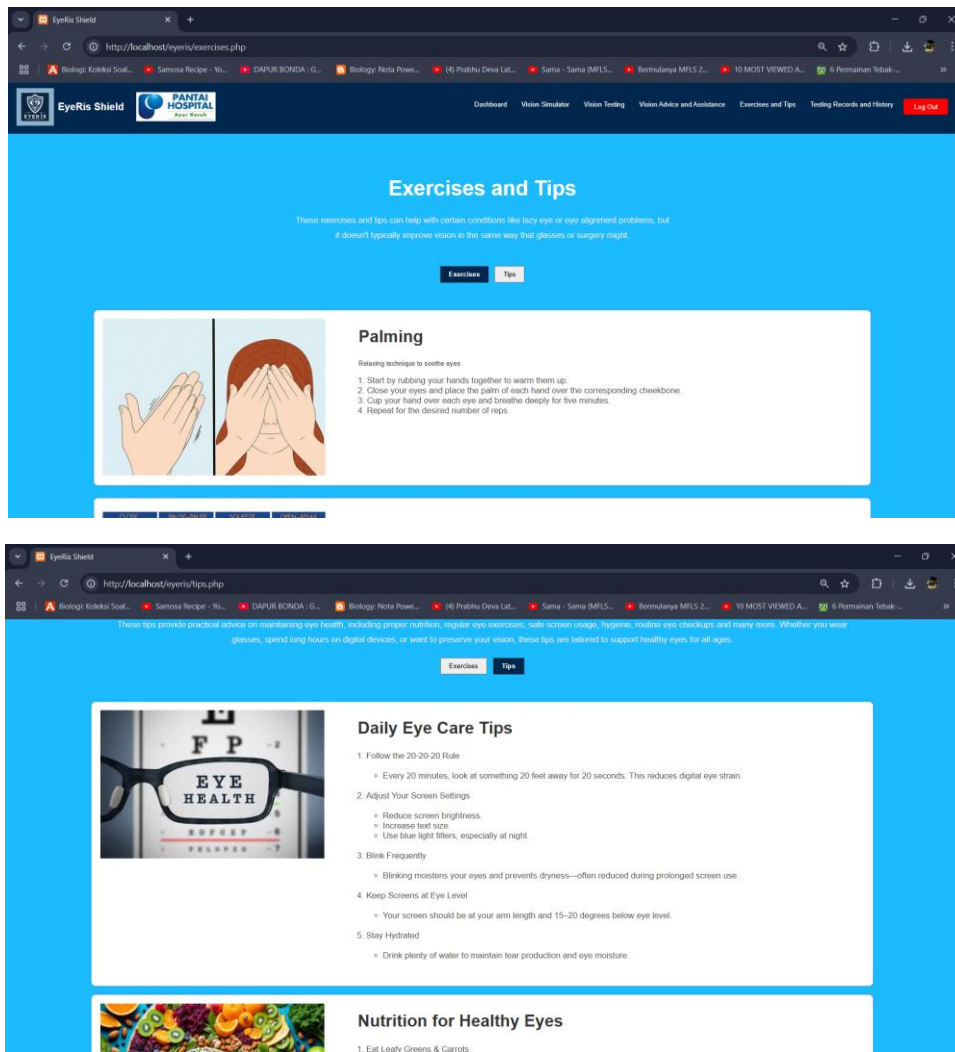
EyeRis Shield
http://localhost/eyeris/exercises.php
Biologi: Koleksi Soal... Samosa Recipe - Yo... DAPUR BONDA : G... Biology: Nota Powe... (4) Prabhu Deva Lat... Sama - Sama (MFLS... Bermulanya MFLS 2... 10 MOST VIEWED A... 6 Permainan Tebak-...

EYERIS EyeRis Shield PANTAI HOSPITAL Ayer Keroh

Dashboard Vision Simulator Vision Testing Vision Advice and Assistance Exercises and Tips Testing Records and History Log Out

Exercises and Tips

These exercises and tips can help with certain conditions like lazy eye or eye alignment problems, but it doesn't typically improve vision in the same way that glasses or surgery might.

Exercises Tips

Palming

Relaxing technique to soothe eyes

1. Start by rubbing your hands together to warm them up.
2. Close your eyes and place the palm of each hand over the corresponding cheekbone.
3. Cup your hand over each eye and breathe deeply for five minutes.
4. Repeat for the desired number of reps.

CLOSE PAUSE-PAUSE SQUEEZE OPEN-RELAX

EyeRis Shield
http://localhost/eyeris/tips.php
Biologi: Koleksi Soal... Samosa Recipe - Yo... DAPUR BONDA : G... Biology: Nota Powe... (4) Prabhu Deva Lat... Sama - Sama (MFLS... Bermulanya MFLS 2... 10 MOST VIEWED A... 6 Permainan Tebak-...

These tips provide practical advice on maintaining eye health, including proper nutrition, regular eye exercises, safe screen usage, hygiene, routine eye checkups and many more. Whether you wear glasses, spend long hours on digital devices, or want to preserve your vision, these tips are tailored to support healthy eyes for all ages.

Exercises Tips

F P
EYE
HEALTH

Daily Eye Care Tips

1. Follow the 20-20-20 Rule
◦ Every 20 minutes, look at something 20 feet away for 20 seconds. This reduces digital eye strain.
2. Adjust Your Screen Settings
◦ Reduce screen brightness.
◦ Increase text size.
◦ Use blue light filters, especially at night.
3. Blink Frequently
◦ Blinking moistens your eyes and prevents dryness—often reduced during prolonged screen use.
4. Keep Screens at Eye Level
◦ Your screen should be at your arm length and 15–20 degrees below eye level.
5. Stay Hydrated
◦ Drink plenty of water to maintain tear production and eye moisture.

Nutrition for Healthy Eyes

1. Eat Leafy Greens & Carrots